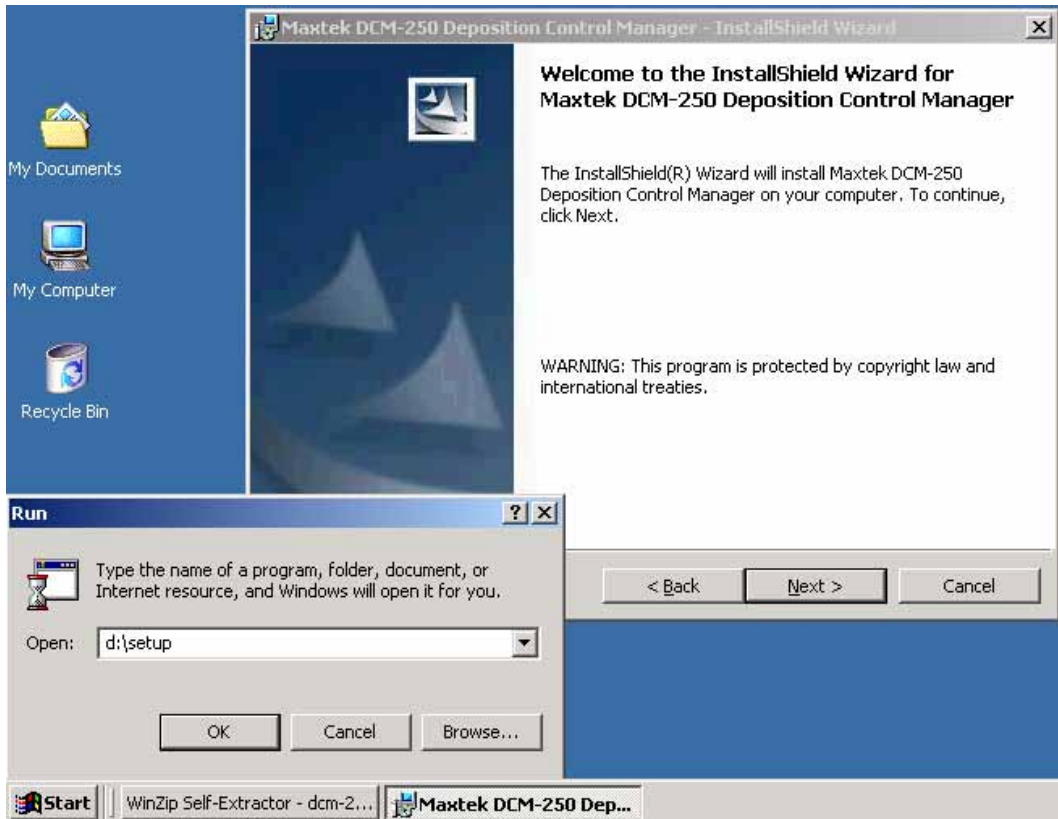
My Documents

My Computer

Recycle Bin

Maxtek DCM-250 Deposition Control Manager - InstallShield Wizard

Welcome to the InstallShield Wizard for Maxtek DCM-250 Deposition Control Manager

The InstallShield(R) Wizard will install Maxtek DCM-250 Deposition Control Manager on your computer. To continue, click Next.

WARNING: This program is protected by copyright law and international treaties.

< Back

Next >

Cancel

Run

?

Type the name of a program, folder, document, or Internet resource, and Windows will open it for you.

Open: d:\setup

OK

Cancel

Browse...

Start

WinZip Self-Extractor - dcm-2...

Maxtek DCM-250 Dep...